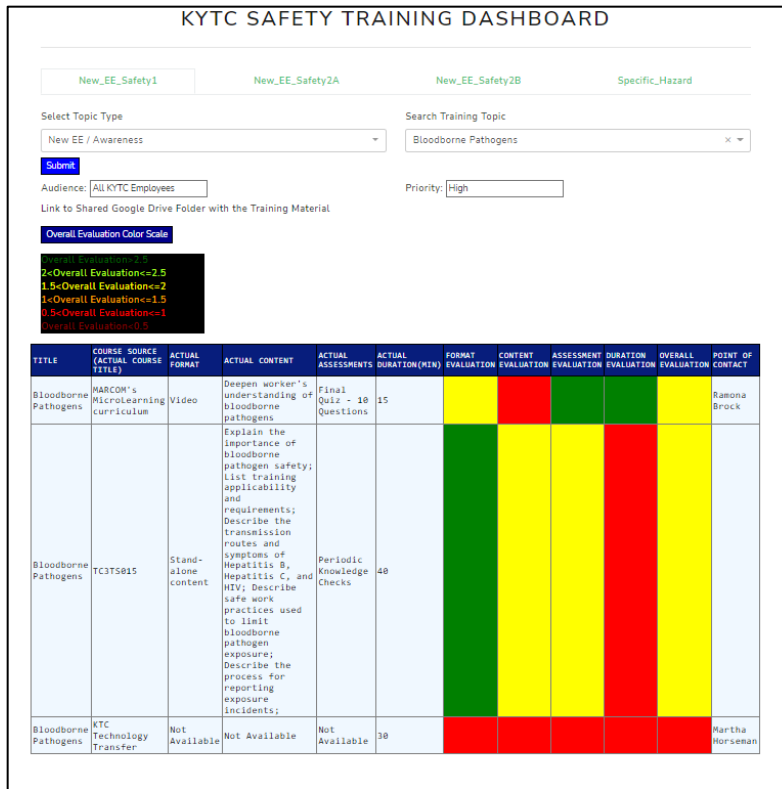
KYTC SAFETY TRAINING DASHBOARD

New_EE_Safety1

New_EE_Safety2A

New_EE_Safety2B

Specific_Hazard

Select Topic Type

New EE / Awareness

Search Training Topic

Bloodborne Pathogens

Submit

Audience: All KYTC Employees

Priority: High

Link to Shared Google Drive Folder with the Training Material

Overall Evaluation Color Scale

Overall Evaluation>2.5
2<Overall Evaluation<=2.5
1.5<Overall Evaluation<=2
1<Overall Evaluation<=1.5
0.5<Overall Evaluation<=1
Overall Evaluation<0.5

| TITLE | COURSE SOURCE (ACTUAL COURSE TITLE) | ACTUAL FORMAT | ACTUAL CONTENT | ACTUAL ASSESSMENTS | ACTUAL DURATION(MIN) | FORMAT EVALUATION | CONTENT EVALUATION | ASSESSMENT EVALUATION | DURATION EVALUATION | OVERALL EVALUATION | POINT OF CONTACT |
|---|---|---|---|---|---|---|---|---|---|---|---|
| Bloodborne Pathogens | MARCOM's MicroLearning curriculum | Video | Deepen worker's understanding of bloodborne pathogens | Final Quiz - 10 Questions | 15 | | | | | | Ramona Brock |
| Bloodborne Pathogens | TC3TS015 | Stand-alone content | Explain the importance of bloodborne pathogen safety; List training applicability and requirements; Describe the transmission routes and symptoms of Hepatitis B, Hepatitis C, and HIV; Describe safe work practices used to limit bloodborne pathogen exposure; Describe the process for reporting exposure incidents; | Periodic Knowledge Checks | 40 | | | | | | |
| Bloodborne Pathogens | KTC Technology Transfer | Not Available | Not Available | Not Available | 30 | | | | | | Martha Horseman |